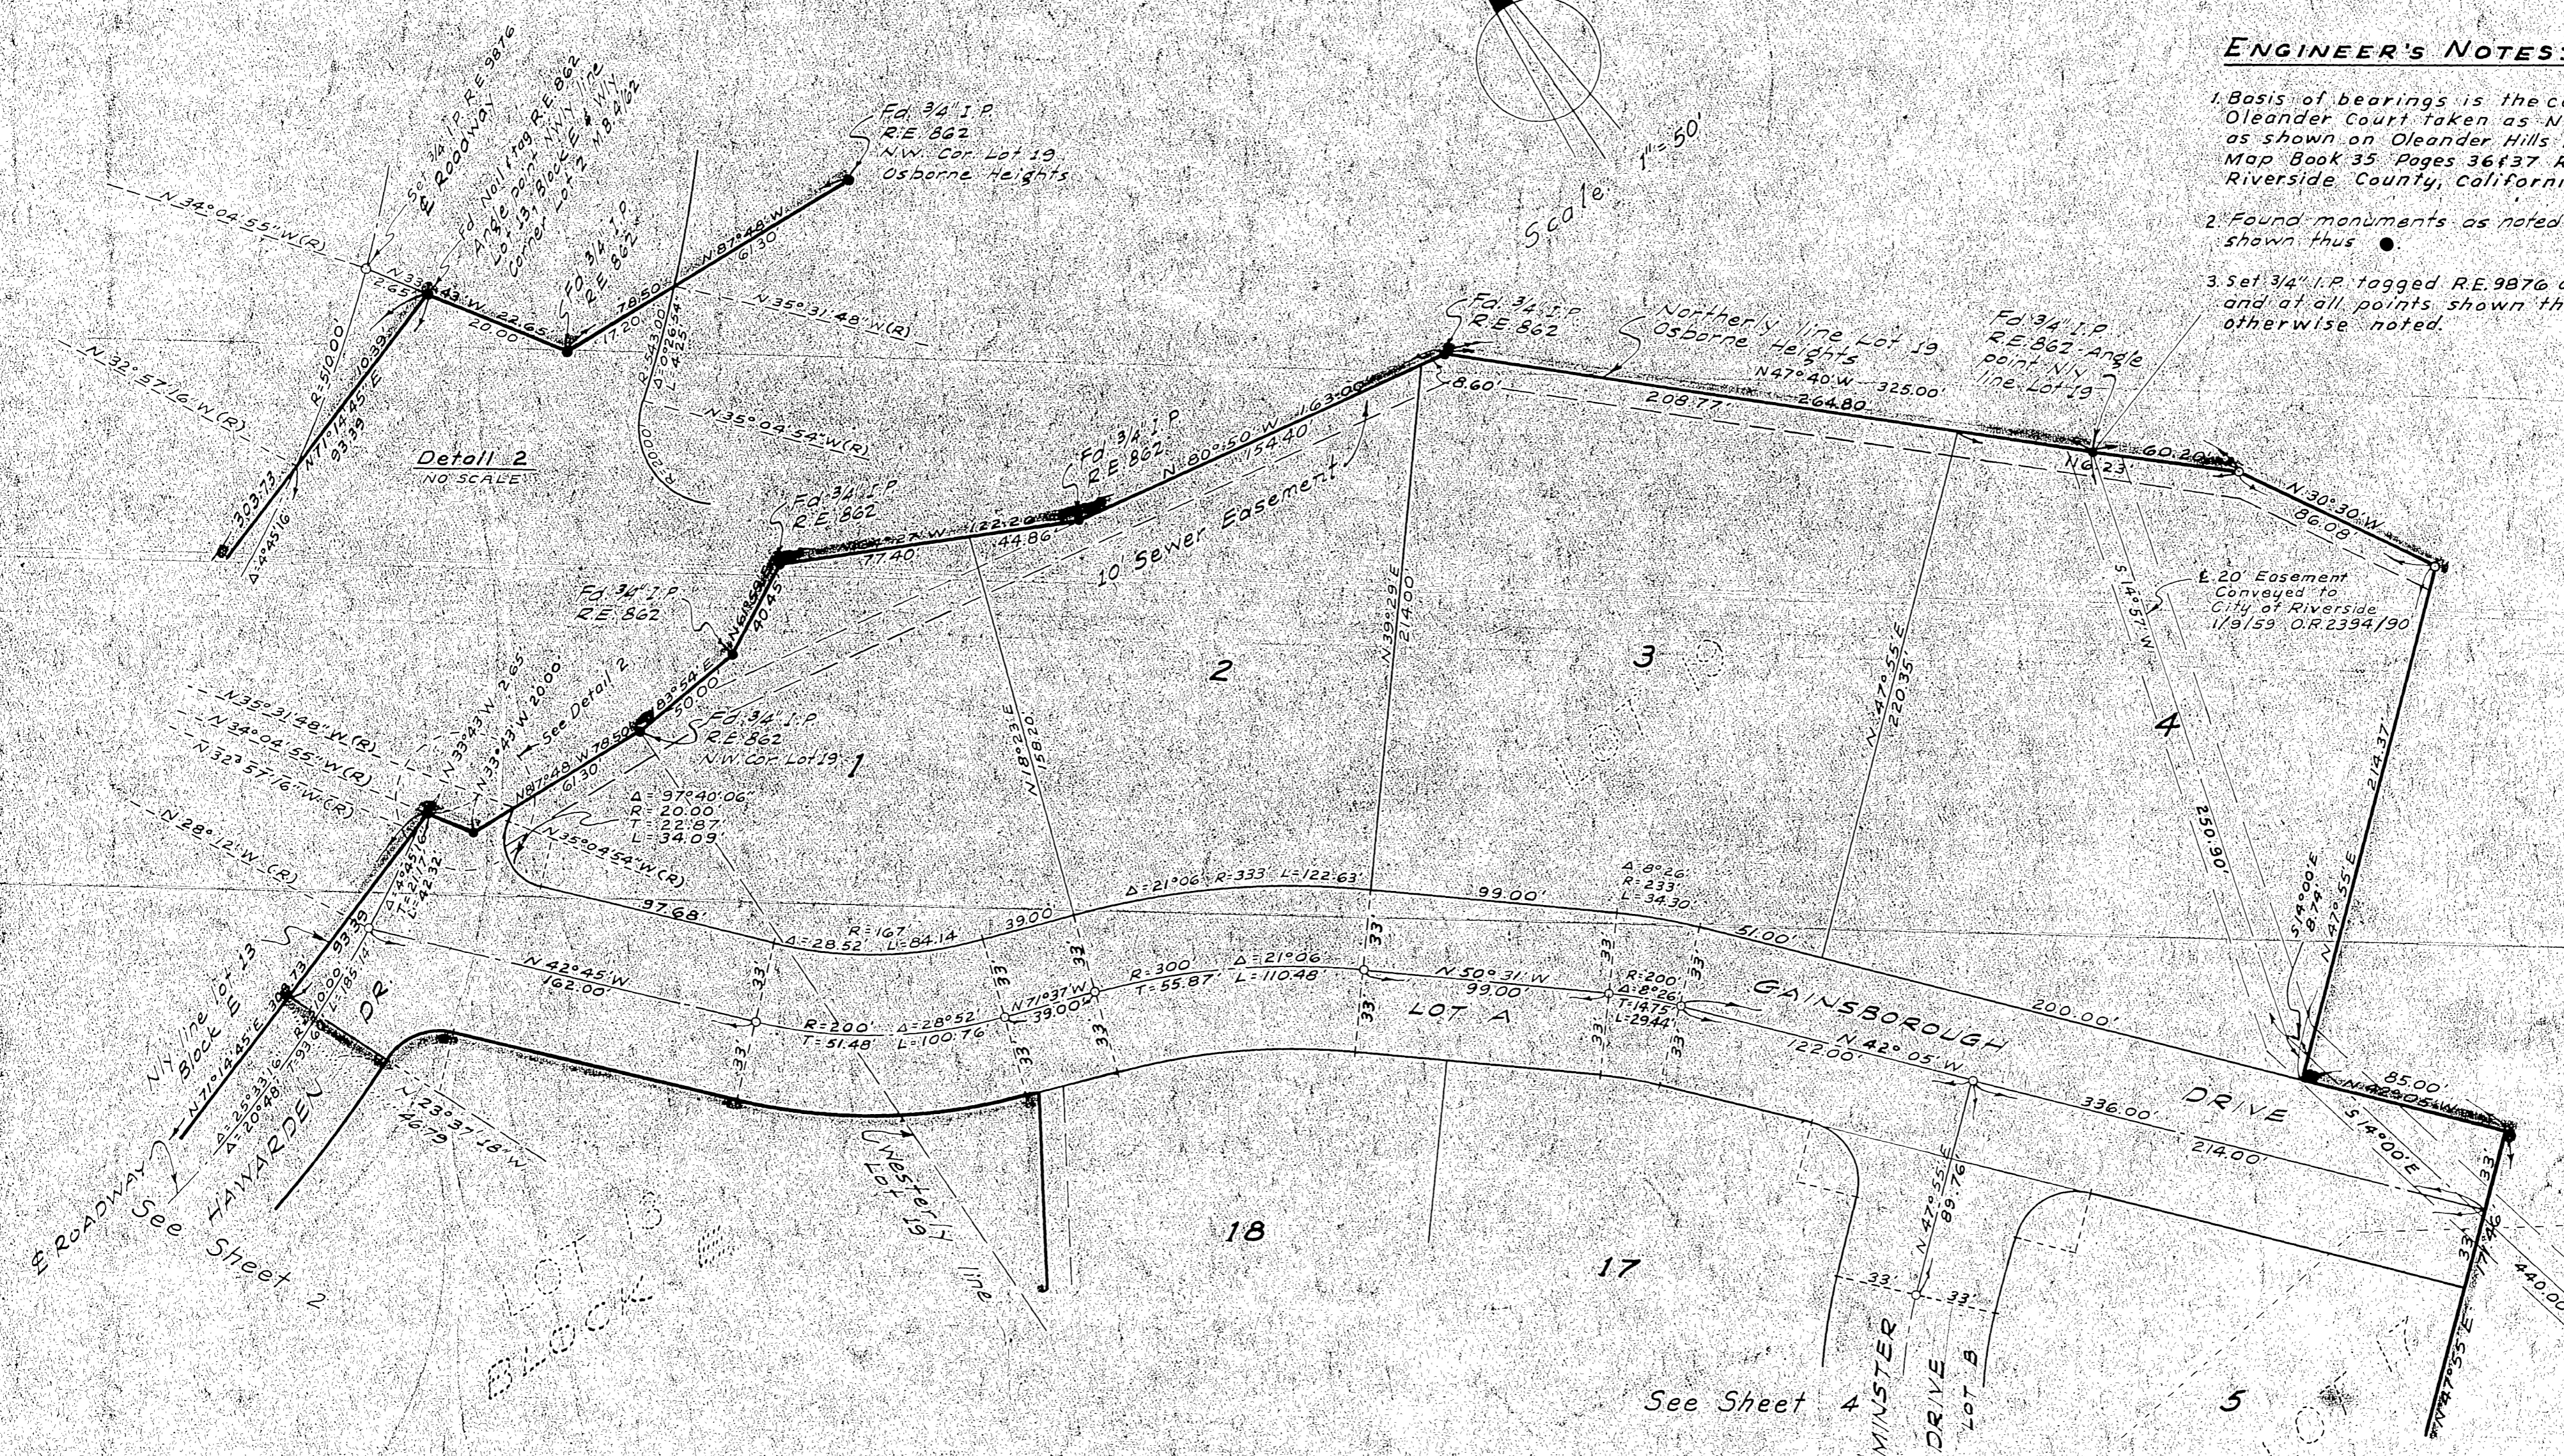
ENGINEER'S NOTES:

1. Basis of bearings is the c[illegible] Oleander Court taken as N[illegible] as shown on Oleander Hills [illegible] Map Book 35 Pages 36 & 37 R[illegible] Riverside County, Californ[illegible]

2. Found monuments as noted shown thus ●.

3. Set 3/4" I.P. tagged R.E. 9876 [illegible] and at all points shown th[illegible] otherwise noted.

Scale 1" = 50'

Fd. 3/4" I.P. R.E. 862 N.W. Cor. Lot 19 Osborne Heights

Set 3/4" I.P. R.E. 9876

℄ ROADWAY

Fd. Nail tag R.E. 862 Angle point N'ly line Lot 13, Block E M.B. 6/12

Fd. 3/4" I.P. R.E. 862

N 34°04'55" W (R)

N 32°57'16" W (R)

N 35°31'48" W (R)

N 35°04'54" W (R)

N 87°48' W

N 33°23' W

Detail 2
NO SCALE

N 71°14'45" E

R = 510.00

303.73

Fd. 3/4" I.P. R.E. 862

Northerly line, Lot 19 Osborne Heights

N 47°40' W 325.00'

264.80

209.77

8.60'

N 80°50' W 163.00

154.40

10' Sewer Easement

Fd. 3/4" I.P. R.E. 862 Angle point N'ly line Lot 19

60.20

N 30°30' W

86.08

6.23'

20' Easement Conveyed to City of Riverside 1/9/59 O.R. 2394/90

Fd. 3/4" I.P. R.E. 862

Fd. 3/4" I.P. R.E. 862

Fd. 3/4" I.P. R.E. 862 N.W. Cor. Lot 19

N 33°23' W 20.00

See Detail 2

N 87°48' W 78.50

N 35°04'54" W (R)

N 35°31'48" W (R)

N 34°04'55" W (R)

N 32°57'16" W (R)

N 28°12' W (R)

Δ = 97°40'06"
R = 20.00'
T = 22.87'
L = 34.09'

1

2

3

4

N 18°23' E

N 39°29' E 214.00

N 47°55' E 220.35

250.90

214.37

97.68'

R = 167'
Δ = 28°52'
L = 84.14

39.00

Δ = 21°06'
R = 333
L = 122.63

99.00'

Δ = 8°26'
R = 233'
L = 34.30

51.00'

200.00'

N 42°45' W
162.00'

R = 200'
T = 51.48

Δ = 28°52'
L = 100.76

N 71°37' W
39.00

R = 300'
T = 55.87

Δ = 21°06'
L = 110.48

N 50°31' W
99.00

R = 200'
Δ = 8°26'
L = 29.44

LOT A

GAINSBOROUGH

N 42°05' W

122.00

336.00'

214.00'

DRIVE

85.00'

N 42°05' W

S 14°00' E

S 47°55' E

33

HAWARDEN DR

N'ly line Lot 13 Block E

N 71°14'45" E

N 23°37'18" W
46.79

See Sheet 2

Westerly line Lot 19

LOT 13
BLOCK E

18

17

N 47°55' E 89.76

MINSTER DRIVE LOT B

See Sheet 4

5

N 47°55' E

440.00